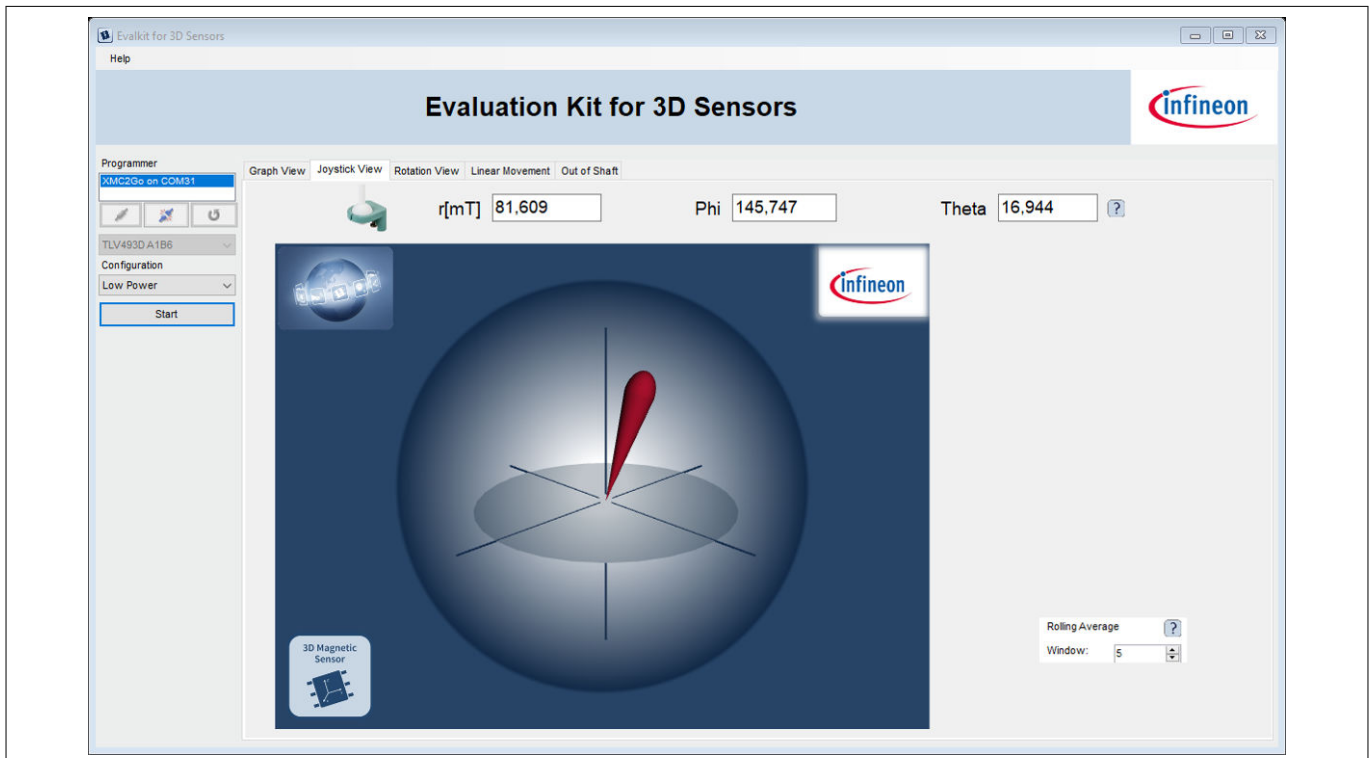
Evalkit for 3D Sensors

Help

Evaluation Kit for 3D Sensors

infineon

Programmer

XMC2Go on COM31

TLV493D A1B6

Configuration

Low Power

Start

Graph View | Joystick View | Rotation View | Linear Movement | Out of Shaft

r[mT] 81,609

Phi 145,747

Theta 16,944

?

infineon

3D Magnetic Sensor

Rolling Average ?

Window: 5